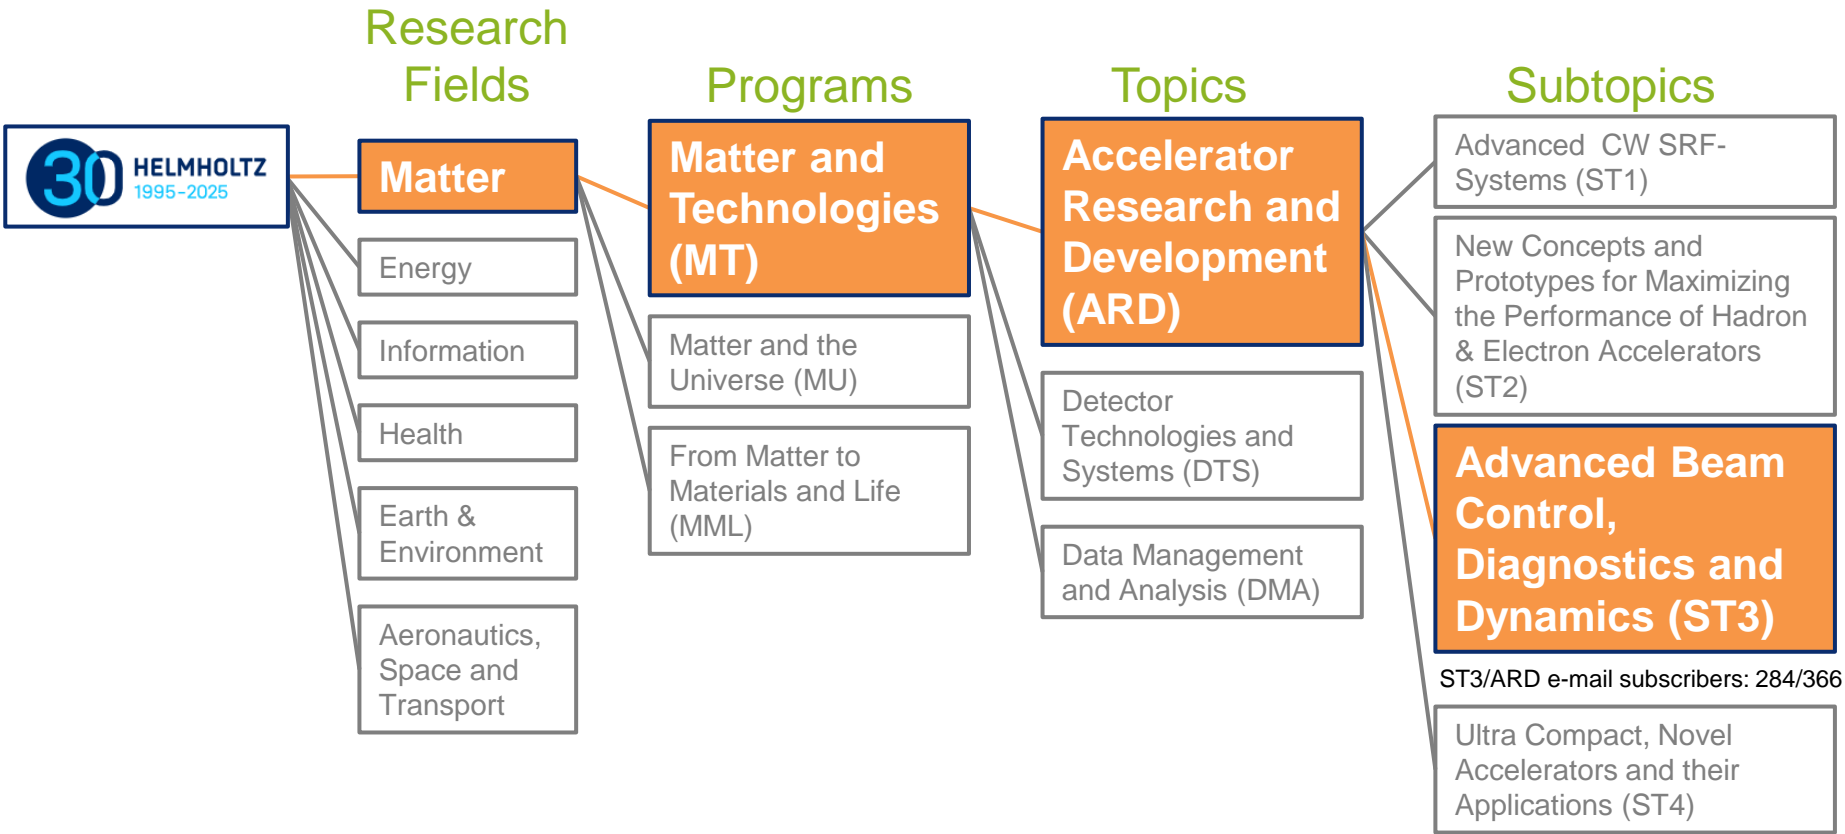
Research Fields

Programs

Topics

Subtopics

30 HELMHOLTZ 1995-2025

Matter

Energy

Information

Health

Earth & Environment

Aeronautics, Space and Transport

Matter and Technologies (MT)

Matter and the Universe (MU)

From Matter to Materials and Life (MML)

Accelerator Research and Development (ARD)

Detector Technologies and Systems (DTS)

Data Management and Analysis (DMA)

Advanced CW SRF-Systems (ST1)

New Concepts and Prototypes for Maximizing the Performance of Hadron & Electron Accelerators (ST2)

Advanced Beam Control, Diagnostics and Dynamics (ST3)

ST3/ARD e-mail subscribers: 284/366

Ultra Compact, Novel Accelerators and their Applications (ST4)